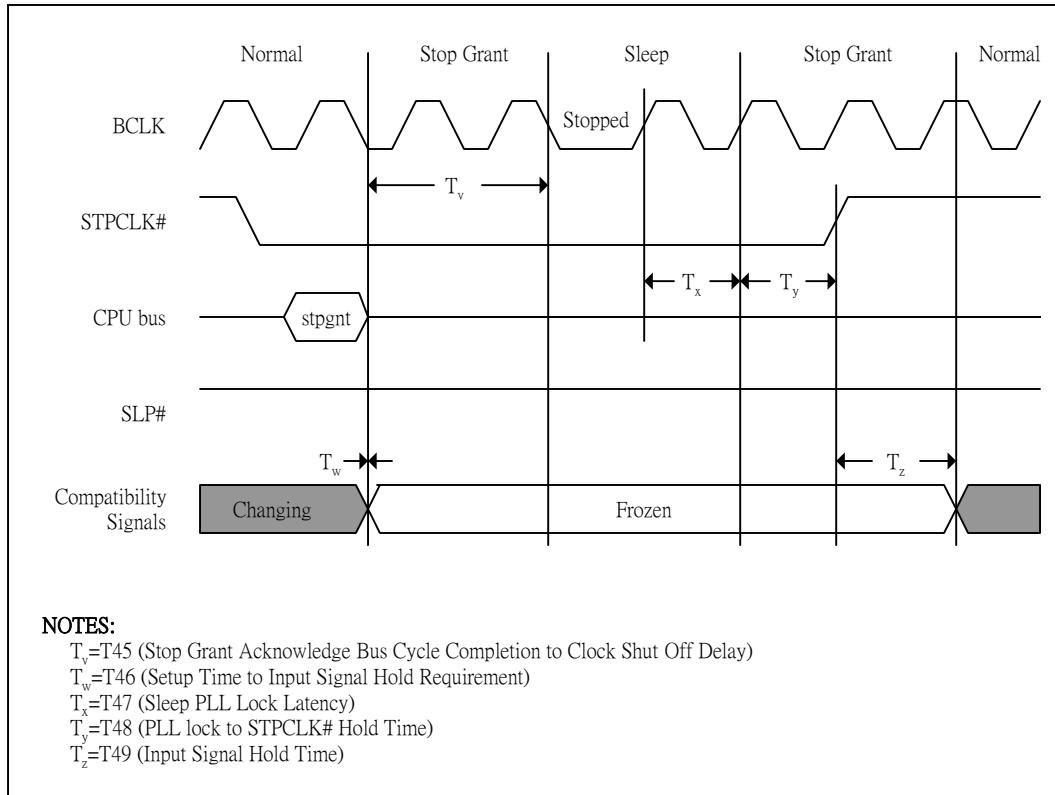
Normal Stop Grant Sleep Stop Grant Normal

BCLK

Stopped

$T_v$

STPCLK#

$T_x$ $T_y$

CPU bus

stpgnt

SLP#

$T_w$ $T_z$

Compatibility Signals

Changing

Frozen

NOTES:
$T_v$=T45 (Stop Grant Acknowledge Bus Cycle Completion to Clock Shut Off Delay)
$T_w$=T46 (Setup Time to Input Signal Hold Requirement)
$T_x$=T47 (Sleep PLL Lock Latency)
$T_y$=T48 (PLL lock to STPCLK# Hold Time)
$T_z$=T49 (Input Signal Hold Time)